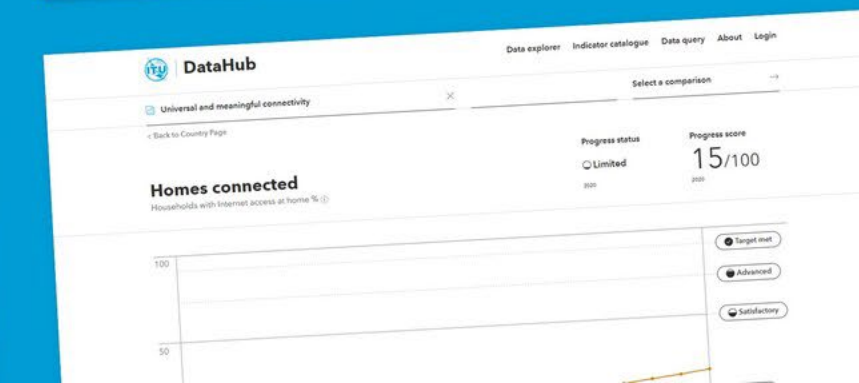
ITU DataHub

Data explorer Indicator catalogue Data query About Login

Universal and meaningful connectivity ×

Select a comparison →

< Back to Country Page

Progress status
Limited
2020

Progress score
15/100
2020

Homes connected
Households with Internet access at home %

Target met
Advanced
Satisfactory

100
50